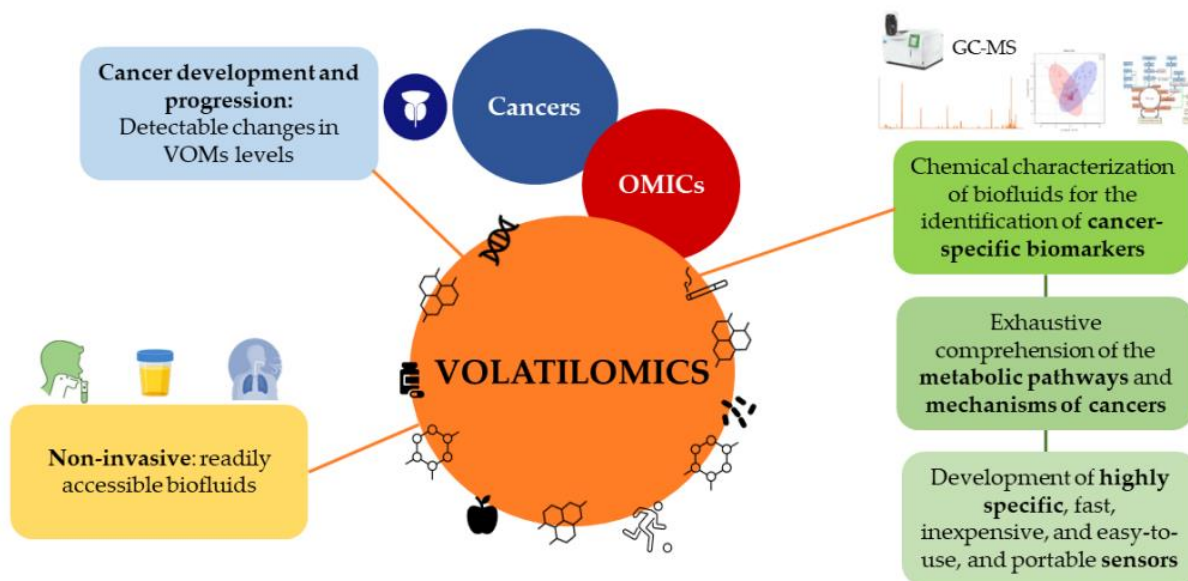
**Cancer development and progression:** Detectable changes in VOMs levels

Cancers

OMICs

GC-MS

Chemical characterization of biofluids for the identification of **cancer-specific biomarkers**

VOLATILOMICS

Exhaustive comprehension of the **metabolic pathways** and **mechanisms of cancers**

**Non-invasive**: readily accessible biofluids

Development of **highly specific**, fast, inexpensive, and easy-to-use, and portable **sensors**